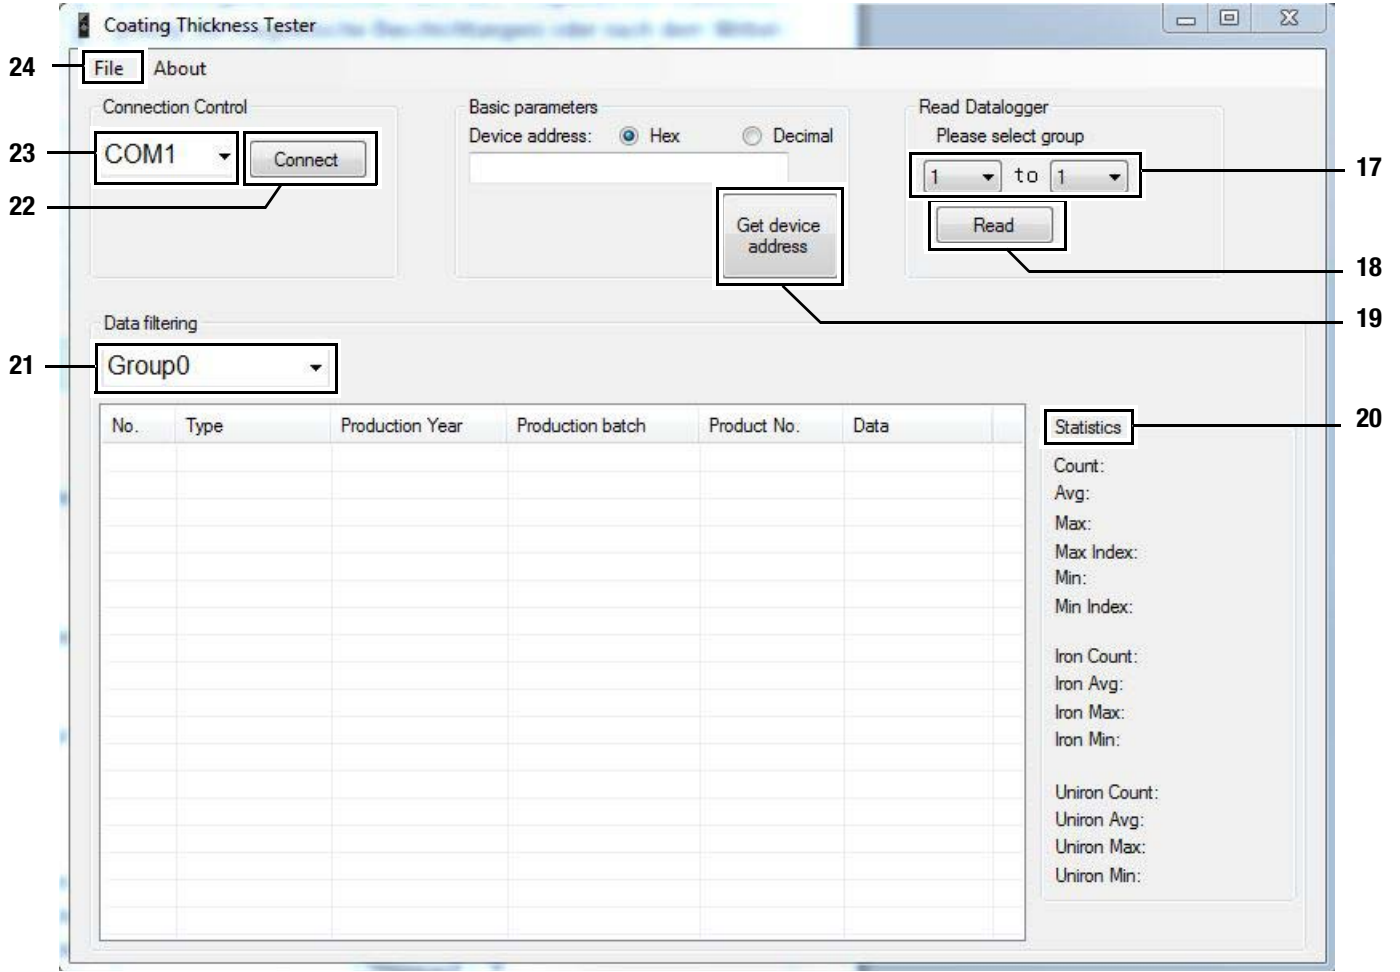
Coating Thickness Tester

24 File About

Connection Control

23 COM1

Connect

22

Basic parameters

Device address: Hex Decimal

Get device address

Read Datalogger

Please select group

1 to 1 17

Read

18

19

Data filtering

21 Group0

| No. | Type | Production Year | Production batch | Product No. | Data |
|---|---|---|---|---|---|

Statistics 20

Count:
Avg:
Max:
Max Index:
Min:
Min Index:

Iron Count:
Iron Avg:
Iron Max:
Iron Min:

Uniron Count:
Uniron Avg:
Uniron Max:
Uniron Min: